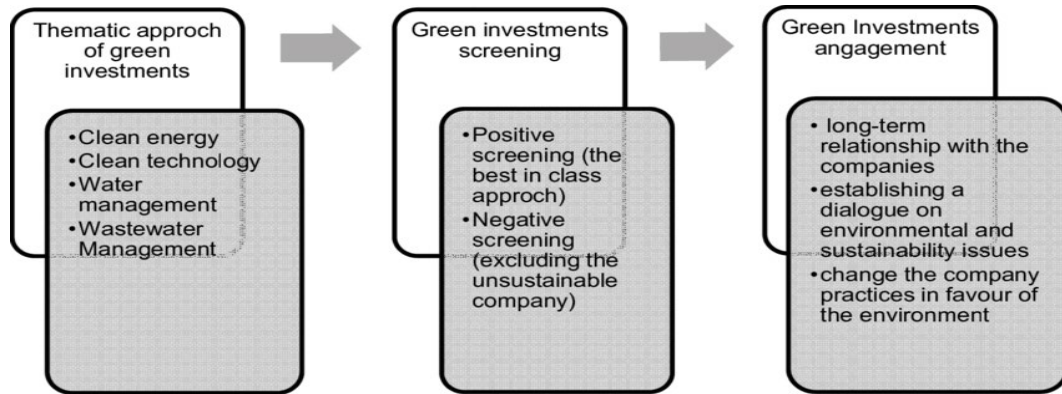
Thematic approch of green investments

• Clean energy
• Clean technology
• Water management
• Wastewater Management

Green investments screening

• Positive screening (the best in class approch)
• Negative screening (excluding the unsustainable company)

Green Investments angagement

• long-term relationship with the companies
• establishing a dialogue on environmental and sustainability issues
• change the company practices in favour of the environment